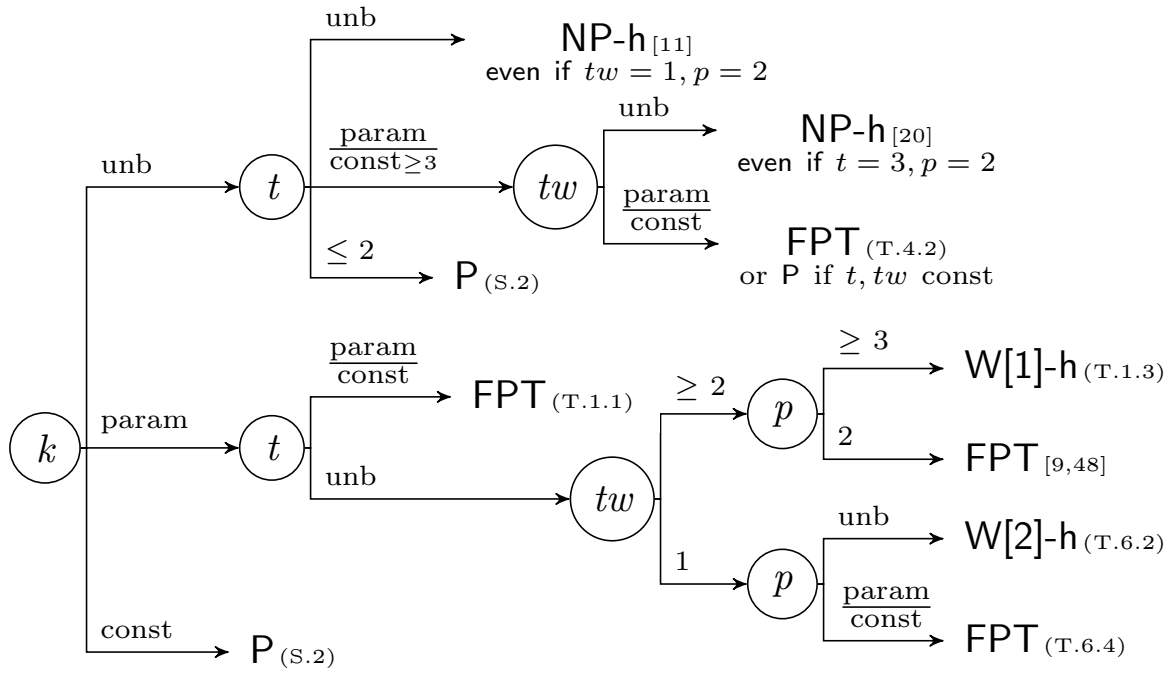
unb

NP-h [11]
even if $tw = 1, p = 2$

unb

$\frac{\text{param}}{\text{const}\geq 3}$

NP-h [20]
even if $t = 3, p = 2$

unb

$t$

$tw$

$\frac{\text{param}}{\text{const}}$

FPT (T.4.2)
or P if $t, tw$ const

$\leq 2$

P (S.2)

$\frac{\text{param}}{\text{const}}$

FPT (T.1.1)

$\geq 3$

W[1]-h (T.1.3)

$\geq 2$

$p$

2

param

$k$

$t$

FPT [9,48]

unb

$tw$

unb

W[2]-h (T.6.2)

1

$p$

$\frac{\text{param}}{\text{const}}$

const

FPT (T.6.4)

P (S.2)